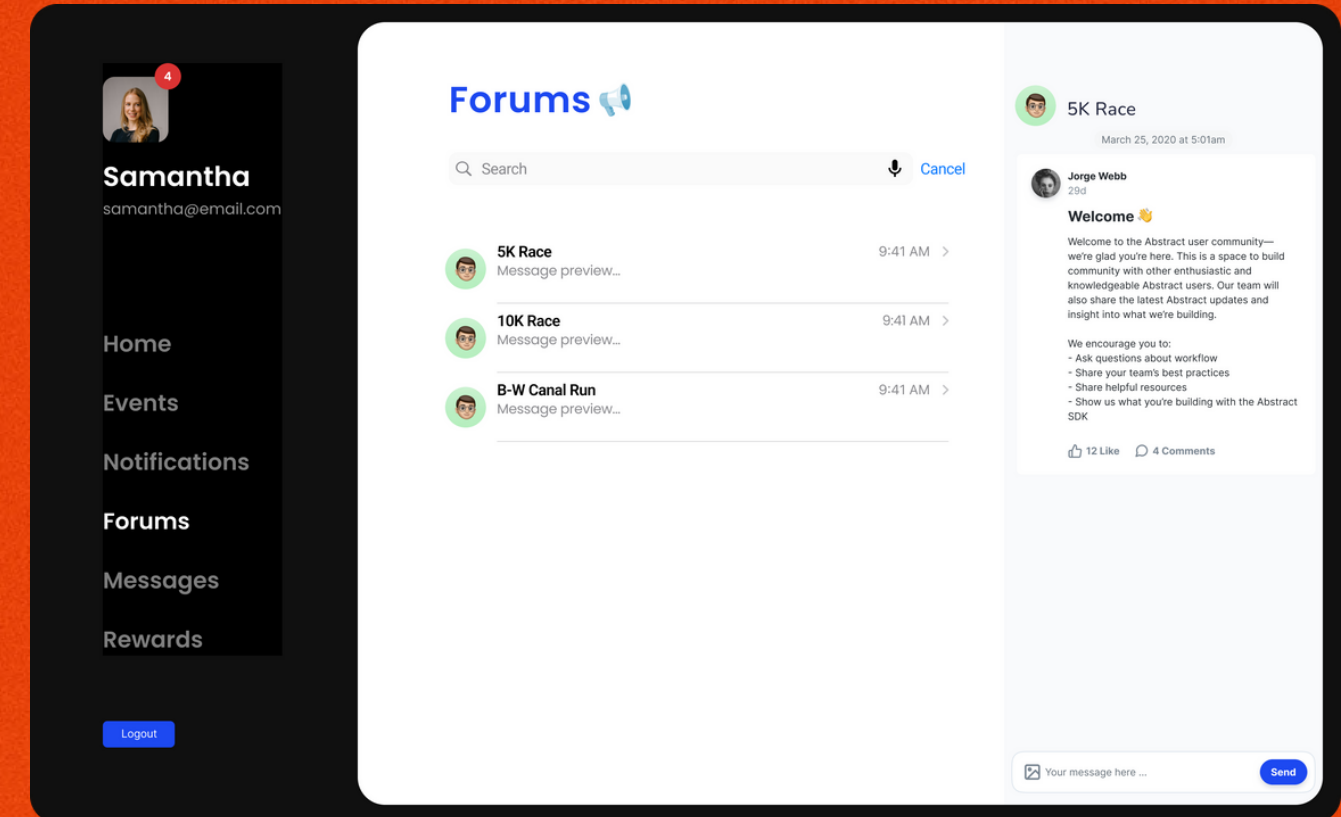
4

Samantha
samantha@email.com

Home
Events
Notifications
Forums
Messages
Rewards

Logout

Forums 📢

Search
Cancel

5K Race
Message preview...
9:41 AM

10K Race
Message preview...
9:41 AM

B-W Canal Run
Message preview...
9:41 AM

5K Race
March 25, 2020 at 5:01am

Jorge Webb
29d

Welcome 👋

Welcome to the Abstract user community—we're glad you're here. This is a space to build community with other enthusiastic and knowledgeable Abstract users. Our team will also share the latest Abstract updates and insight into what we're building.

We encourage you to:
- Ask questions about workflow
- Share your team's best practices
- Share helpful resources
- Show us what you're building with the Abstract SDK

12 Like
4 Comments

Your message here ...
Send